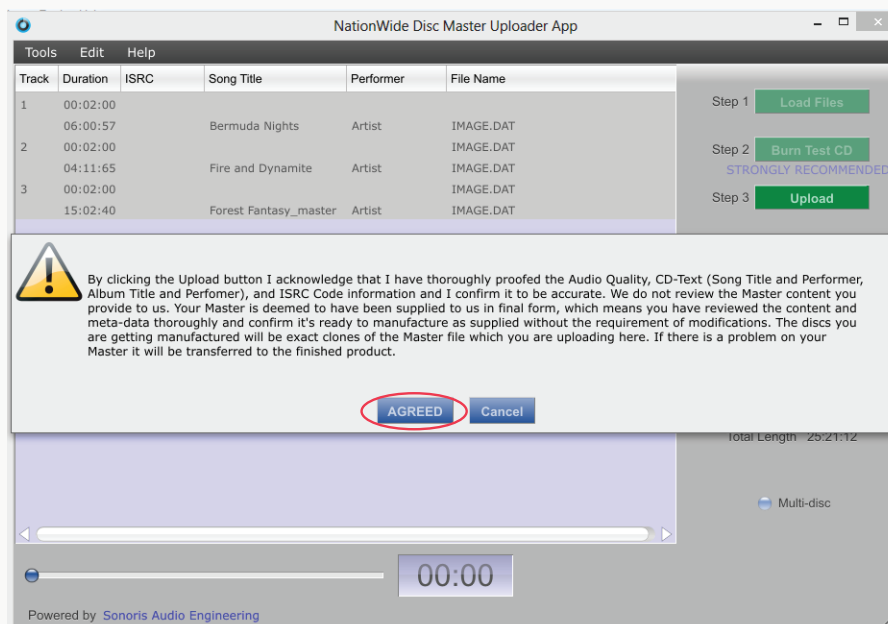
NationWide Disc Master Uploader App

Tools Edit Help

| Track | Duration | ISRC | Song Title | Performer | File Name |
|---|---|---|---|---|---|
| 1 | 00:02:00 | | | | |
| | 06:00:57 | | Bermuda Nights | Artist | IMAGE.DAT |
| 2 | 00:02:00 | | | | IMAGE.DAT |
| | 04:11:65 | | Fire and Dynamite | Artist | IMAGE.DAT |
| 3 | 00:02:00 | | | | IMAGE.DAT |
| | 15:02:40 | | Forest Fantasy_master | Artist | IMAGE.DAT |

Step 1 Load Files

Step 2 Burn Test CD

STRONGLY RECOMMENDED

Step 3 Upload

By clicking the Upload button I acknowledge that I have thoroughly proofed the Audio Quality, CD-Text (Song Title and Performer, Album Title and Perfomer), and ISRC Code information and I confirm it to be accurate. We do not review the Master content you provide to us. Your Master is deemed to have been supplied to us in final form, which means you have reviewed the content and meta-data thoroughly and confirm it's ready to manufacture as supplied without the requirement of modifications. The discs you are getting manufactured will be exact clones of the Master file which you are uploading here. If there is a problem on your Master it will be transferred to the finished product.

AGREED Cancel

Total Length 25:21:12

Multi-disc

00:00

Powered by Sonoris Audio Engineering